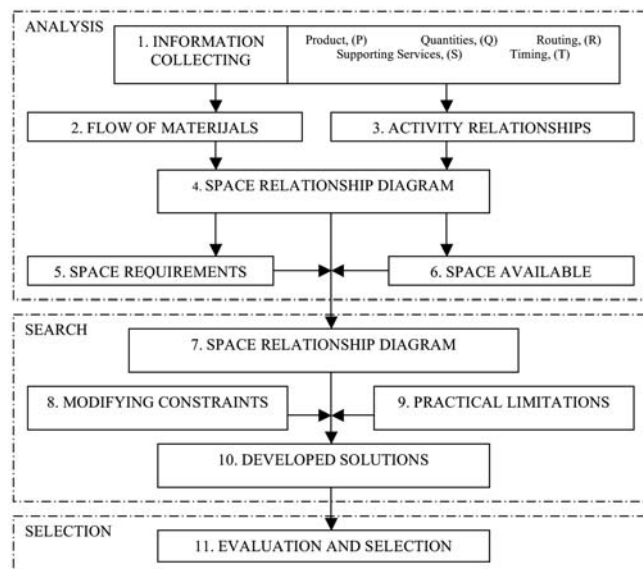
ANALYSIS

1. INFORMATION COLLECTING

Product, (P) Quantities, (Q) Routing, (R) Supporting Services, (S) Timing, (T)

2. FLOW OF MATERIJALS

3. ACTIVITY RELATIONSHIPS

4. SPACE RELATIONSHIP DIAGRAM

5. SPACE REQUIREMENTS

6. SPACE AVAILABLE

SEARCH

7. SPACE RELATIONSHIP DIAGRAM

8. MODIFYING CONSTRAINTS

9. PRACTICAL LIMITATIONS

10. DEVELOPED SOLUTIONS

SELECTION

11. EVALUATION AND SELECTION